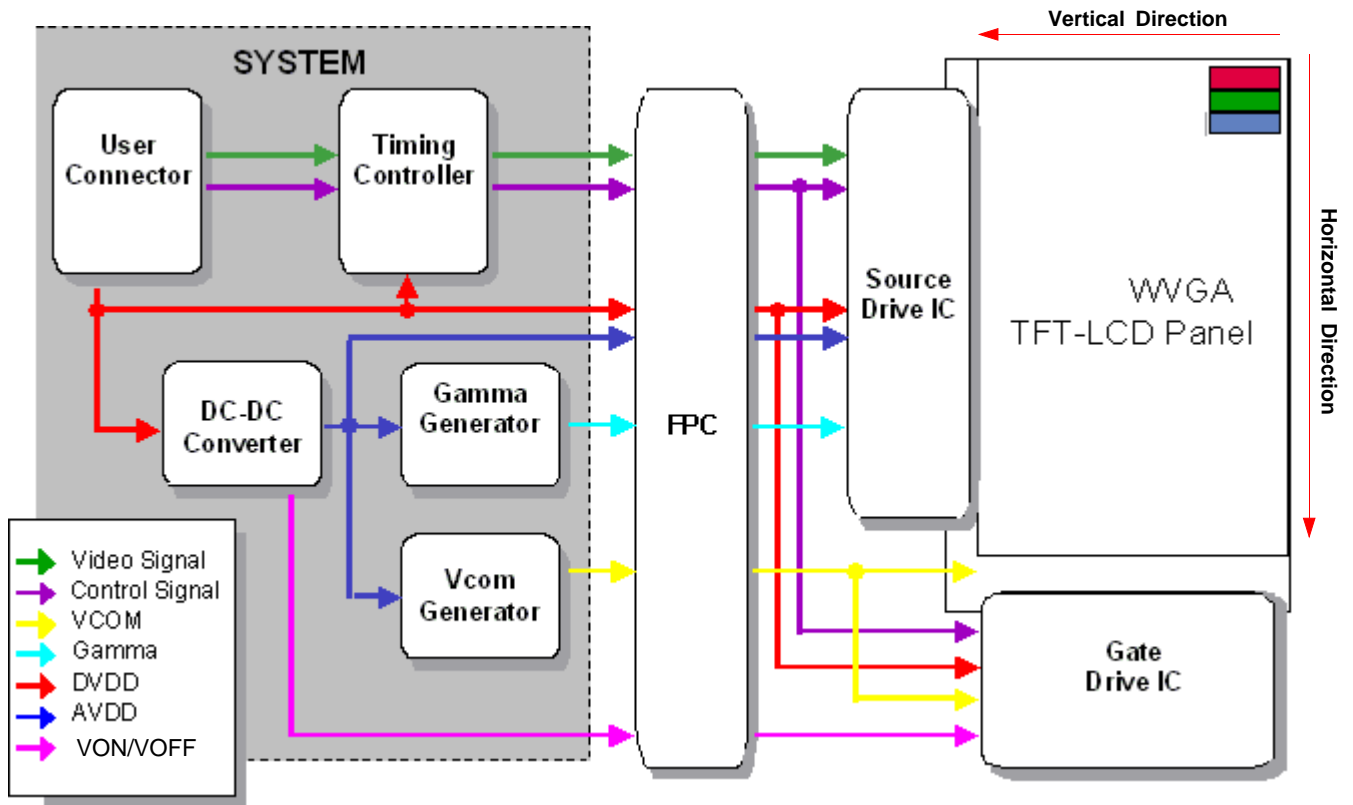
Vertical Direction

SYSTEM

User Connector

Timing Controller

DC-DC Converter

Gamma Generator

Vcom Generator

FPC

Source Drive IC

WVGA TFT-LCD Panel

Horizontal Direction

Gate Drive IC

Video Signal
Control Signal
VCOM
Gamma
DVDD
AVDD
VON/VOFF